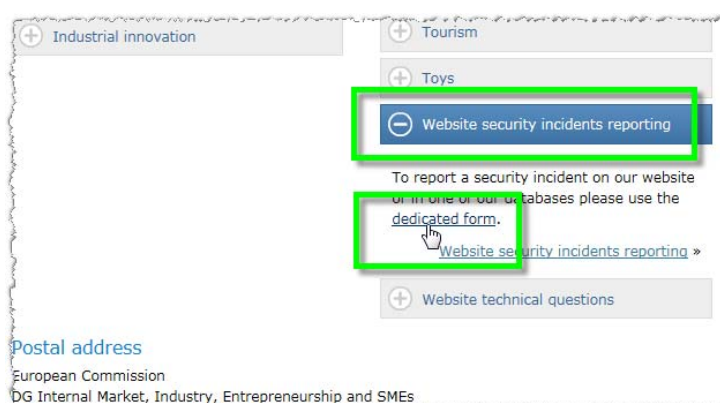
Industrial innovation

Tourism

Toys

Website security incidents reporting

To report a security incident on our website or in one of our databases please use the dedicated form.

Website security incidents reporting »

Website technical questions

Postal address

European Commission
DG Internal Market, Industry, Entrepreneurship and SMEs